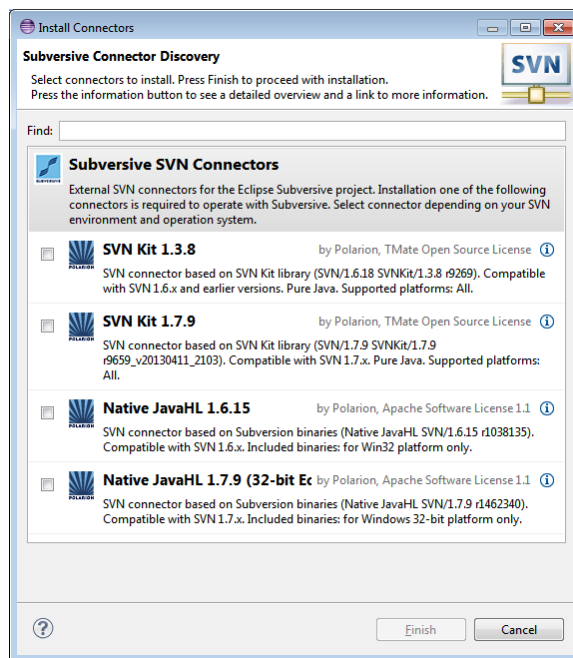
Install Connectors

Subversive Connector Discovery

Select connectors to install. Press Finish to proceed with installation.
Press the information button to see a detailed overview and a link to more information.

SVN

Find:

Subversive SVN Connectors

SUBVERSIVE

External SVN connectors for the Eclipse Subversive project. Installation one of the following connectors is required to operate with Subversive. Select connector depending on your SVN environment and operation system.

SVN Kit 1.3.8 by Polarion, TMate Open Source License

POLARION

SVN connector based on SVN Kit library (SVN/1.6.18 SVNKit/1.3.8 r9269). Compatible with SVN 1.6.x and earlier versions. Pure Java. Supported platforms: All.

SVN Kit 1.7.9 by Polarion, TMate Open Source License

POLARION

SVN connector based on SVN Kit library (SVN/1.7.9 SVNKit/1.7.9 r9659_v20130411_2103). Compatible with SVN 1.7.x. Pure Java. Supported platforms: All.

Native JavaHL 1.6.15 by Polarion, Apache Software License 1.1

POLARION

SVN connector based on Subversion binaries (Native JavaHL SVN/1.6.15 r1038135). Compatible with SVN 1.6.x. Included binaries: for Win32 platform only.

Native JavaHL 1.7.9 (32-bit E by Polarion, Apache Software License 1.1

POLARION

SVN connector based on Subversion binaries (Native JavaHL SVN/1.7.9 r1462340). Compatible with SVN 1.7.x. Included binaries: for Windows 32-bit platform only.

Finish

Cancel